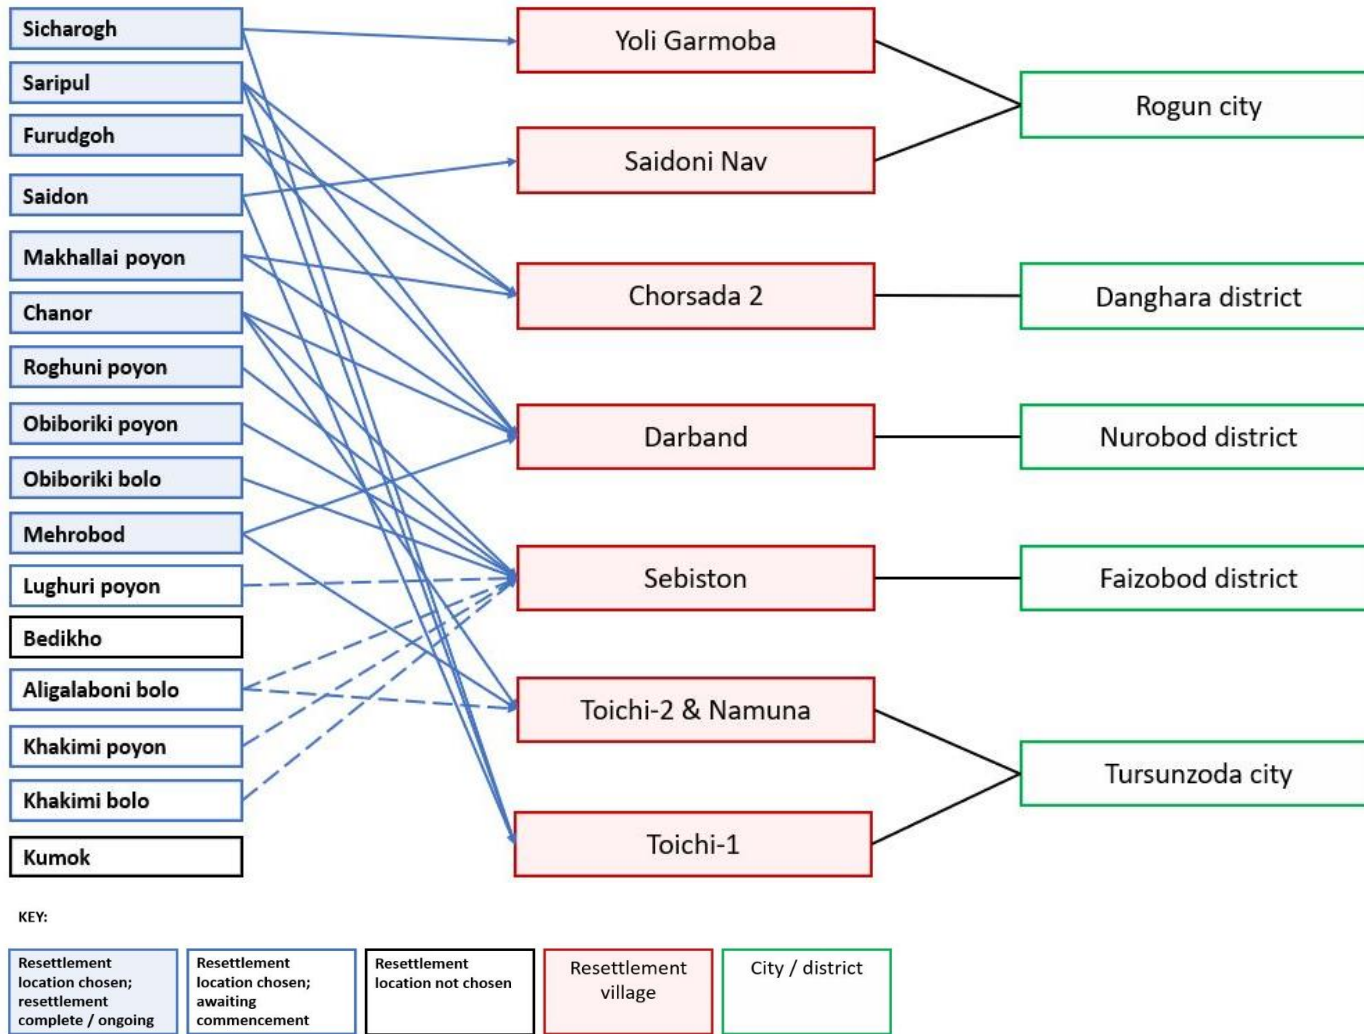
Sicharogh
Saripul
Furudgoh
Saidon
Makhallai poyon
Chanor
Roghuni poyon
Obiboriki poyon
Obiboriki bolo
Mehrobod
Lughuri poyon
Bedikho
Aligalaboni bolo
Khakimi poyon
Khakimi bolo
Kumok

Yoli Garmoba
Saidoni Nav
Chorsada 2
Darband
Sebiston
Toichi-2 & Namuna
Toichi-1

Rogun city
Danghara district
Nurobod district
Faizobod district
Tursunzoda city

KEY:

Resettlement location chosen; resettlement complete / ongoing

Resettlement location chosen; awaiting commencement

Resettlement location not chosen

Resettlement village

City / district